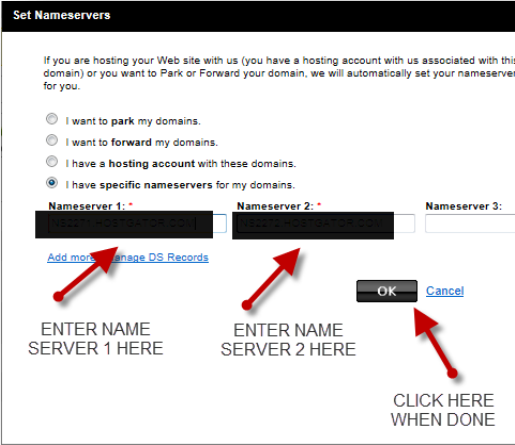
Set Nameservers

If you are hosting your Web site with us (you have a hosting account with us associated with this domain) or you want to Park or Forward your domain, we will automatically set your nameserver for you.

I want to **park** my domains.

I want to **forward** my domains.

I have a **hosting account** with these domains.

I have **specific nameservers** for my domains.

Nameserver 1: *

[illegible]

Nameserver 2: *

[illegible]

Nameserver 3:

Add more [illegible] Manage DS Records

OK

Cancel

ENTER NAME SERVER 1 HERE

ENTER NAME SERVER 2 HERE

CLICK HERE WHEN DONE